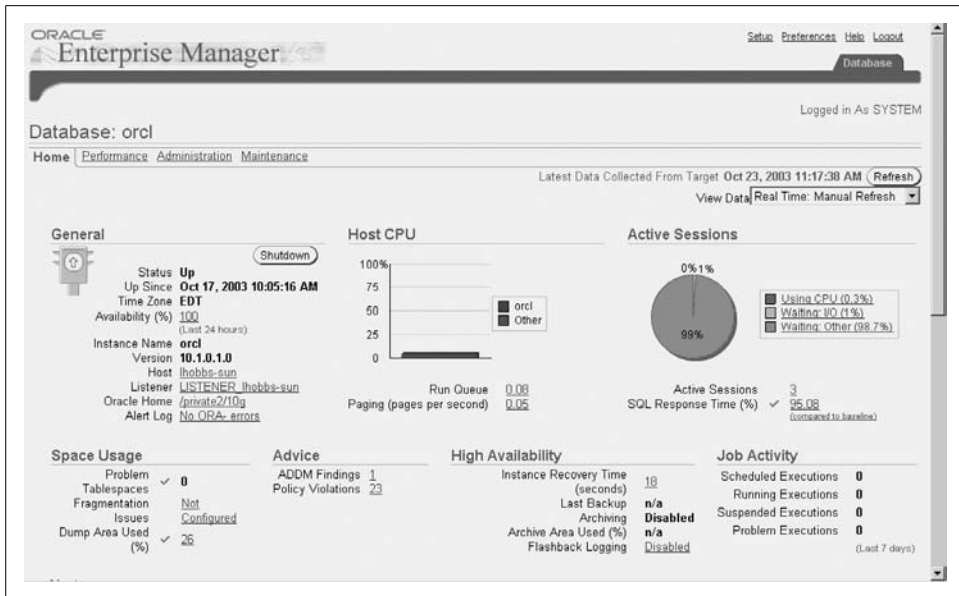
ORACLE
Enterprise Manager

Setup Preferences Help Logout

Database

Logged in As SYSTEM

Database: orcl

Home Performance Administration Maintenance

Latest Data Collected From Target Oct 23, 2003 11:17:38 AM (Refresh)

View Data Real Time: Manual Refresh

General

Shutdown

Status Up
Up Since Oct 17, 2003 10:05:16 AM
Time Zone EDT
Availability (%) 100
(Last 24 hours)
Instance Name orcl
Version 10.1.0.1.0
Host lhobbs-sun
Listener LISTENER_lhobbs-sun
Oracle Home /private2/10g
Alert Log No ORA- errors

Host CPU

100%
75
50
25
0

orcl
Other

Run Queue 0.08
Paging (pages per second) 0.05

Active Sessions

0%1%
99%

Using CPU (0.3%)
Waiting: I/O (1%)
Waiting: Other (98.7%)

Active Sessions 3
SQL Response Time (%) ✓ 95.08
(compared to baseline)

Space Usage

Problem Tablespaces ✓ 0
Fragmentation Issues Not Configured
Dump Area Used (%) ✓ 26

Advice

ADDM Findings 1
Policy Violations 23

High Availability

Instance Recovery Time (seconds) 18
Last Backup n/a
Archiving Disabled
Archive Area Used (%) n/a
Flashback Logging Disabled

Job Activity

Scheduled Executions 0
Running Executions 0
Suspended Executions 0
Problem Executions 0
(Last 7 days)